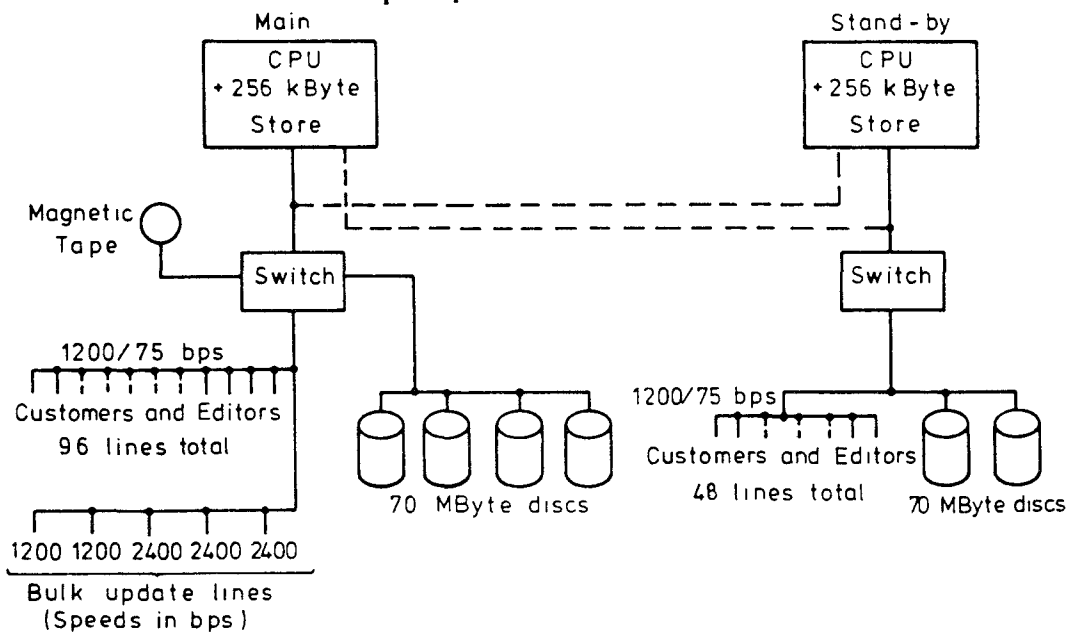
Main

CPU
+ 256 kByte
Store

Stand - by

CPU
+ 256 k Byte
Store

Magnetic Tape

Switch

Switch

1200/75 bps

Customers and Editors
96 lines total

70 MByte discs

1200/75 bps

Customers and Editors
48 lines total

70 MByte discs

1200 1200 2400 2400 2400

Bulk update lines
(Speeds in bps)